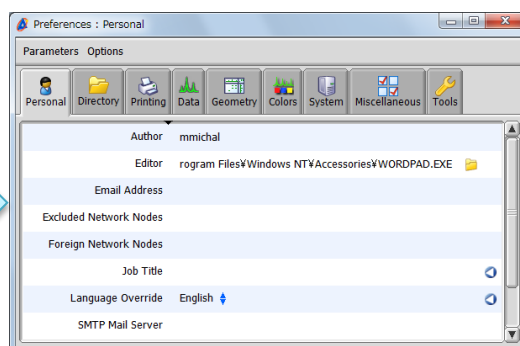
Preferences : Personal

Parameters Options

Personal Directory Printing Data Geometry Colors System Miscellaneous Tools

| | |
|---|---|
| Author | mmichal |
| Editor | rogram Files¥Windows NT¥Accessories¥WORDPAD.EXE |
| Email Address | |
| Excluded Network Nodes | |
| Foreign Network Nodes | |
| Job Title | |
| Language Override | English |
| SMTP Mail Server | |